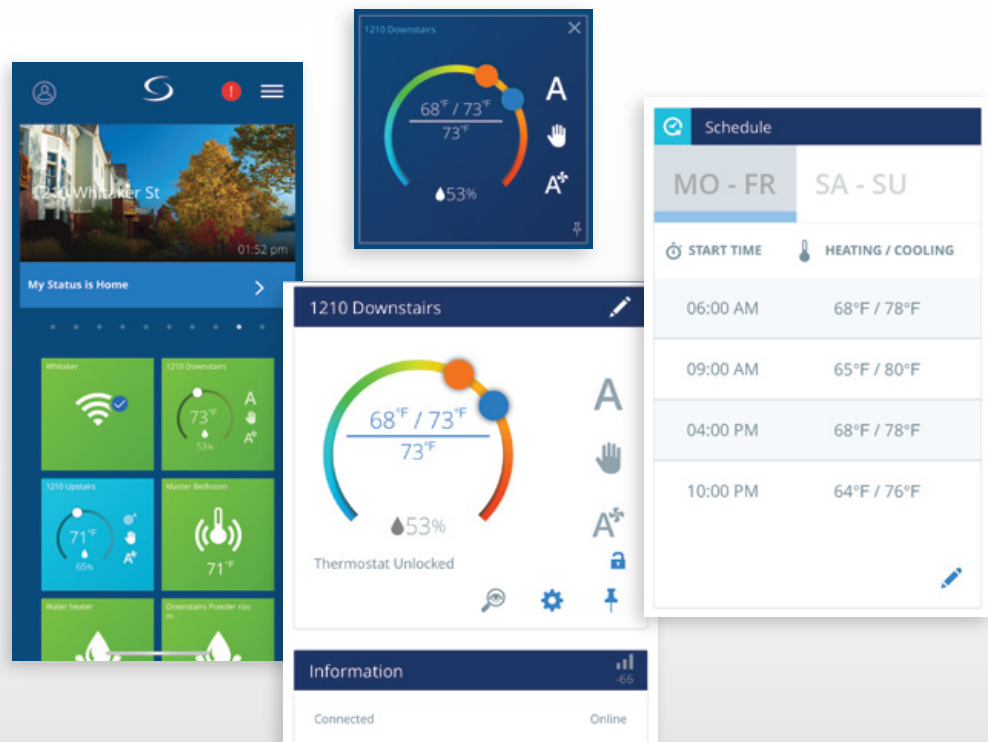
1210 Downstairs

68°F / 73°F
73°F

53%

A

A

1210 Whitaker St

01:52 pm

My Status is Home

Whitaker

1210 Downstairs

73°F

53%

A

A

1210 Upstairs

71°F

65%

A

Master Bedroom

71°F

Water heater

Downstairs Powder room

1210 Downstairs

68°F / 73°F
73°F

53%

A

A

Thermostat Unlocked

Information

-66

Connected

Online

Schedule

MO - FR

SA - SU

START TIME

HEATING / COOLING

| | |
|---|---|
| 06:00 AM | 68°F / 78°F |
| 09:00 AM | 65°F / 80°F |
| 04:00 PM | 68°F / 78°F |
| 10:00 PM | 64°F / 76°F |